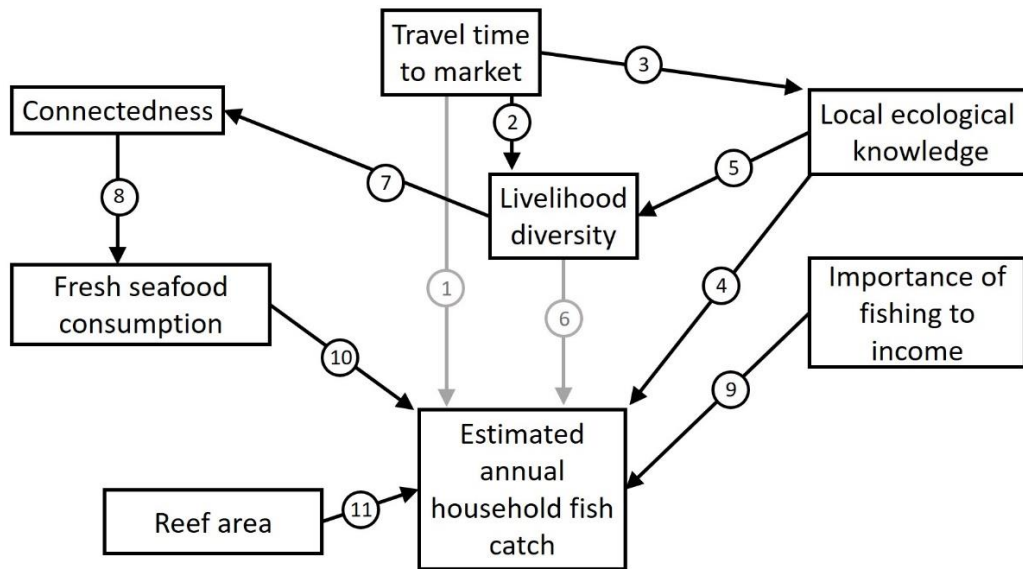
Travel time to market

3

Connectedness

2

Local ecological knowledge

8

7

5

Livelihood diversity

Fresh seafood consumption

1

6

4

Importance of fishing to income

10

9

Estimated annual household fish catch

Reef area

11